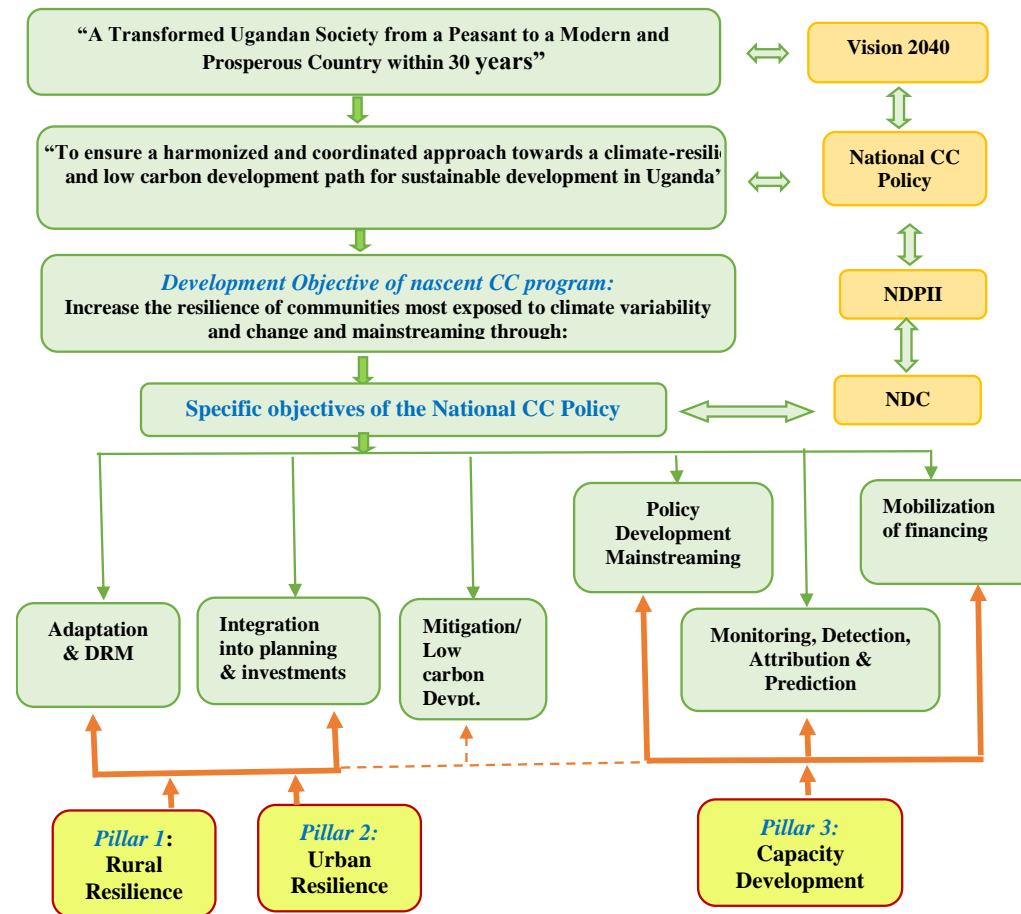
"A Transformed Ugandan Society from a Peasant to a Modern and Prosperous Country within 30 years"

Vision 2040

"To ensure a harmonized and coordinated approach towards a climate-resili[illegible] and low carbon development path for sustainable development in Uganda'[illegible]

National CC Policy

Development Objective of nascent CC program:
Increase the resilience of communities most exposed to climate variability and change and mainstreaming through:

NDPII

NDC

Specific objectives of the National CC Policy

Policy Development Mainstreaming

Mobilization of financing

Adaptation & DRM

Integration into planning & investments

Mitigation/ Low carbon Devpt.

Monitoring, Detection, Attribution & Prediction

Pillar 1: Rural Resilience

Pillar 2: Urban Resilience

Pillar 3: Capacity Development